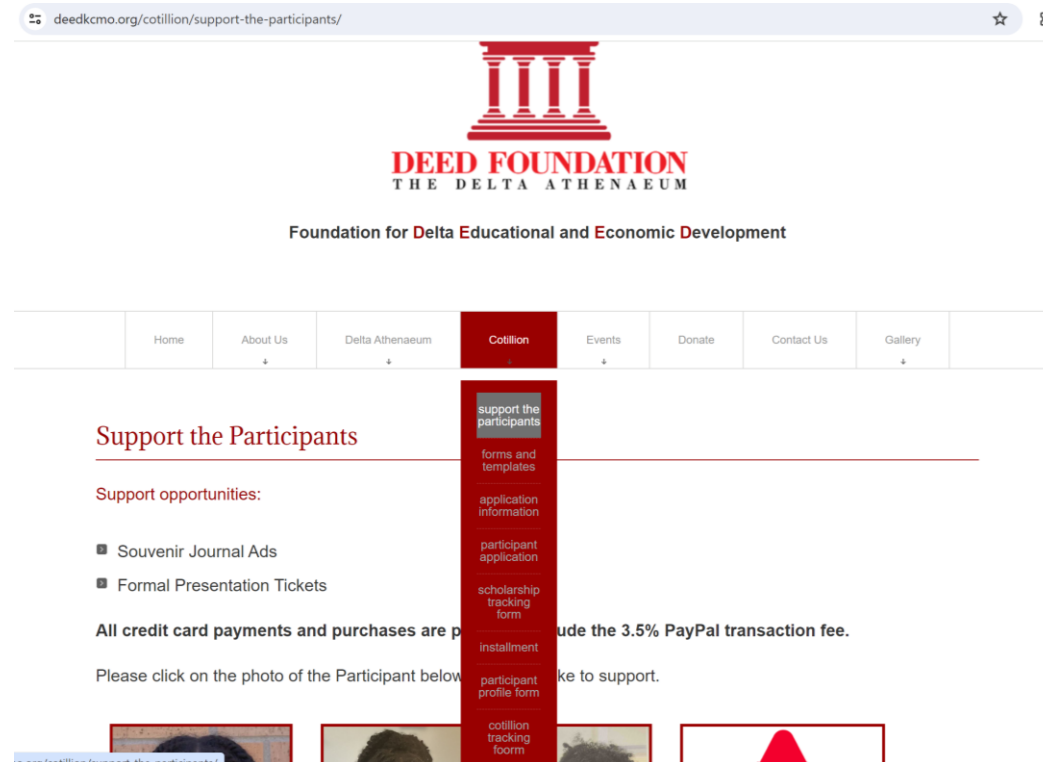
deedkcmo.org/cotillion/support-the-participants/

DEED FOUNDATION
THE DELTA ATHENAEUM

Foundation for Delta Educational and Economic Development

Home
About Us
Delta Athenaeum
Cotillion
Events
Donate
Contact Us
Gallery

support the participants
forms and templates
application information
participant application
scholarship tracking form
installment
participant profile form
cotillion tracking foorm

Support the Participants

Support opportunities:

Souvenir Journal Ads
Formal Presentation Tickets

All credit card payments and purchases are p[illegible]ude the 3.5% PayPal transaction fee.

Please click on the photo of the Participant below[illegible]ke to support.

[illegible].org/cotillion/support-the-participants/